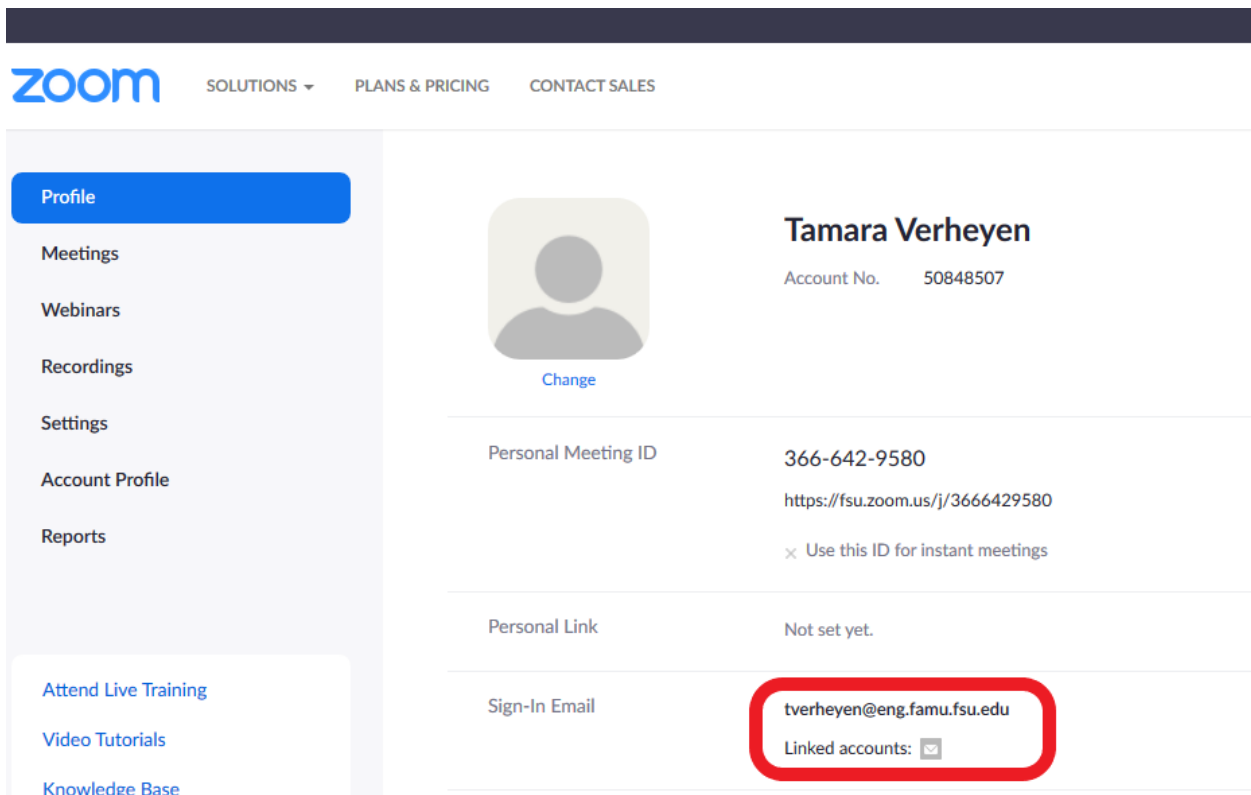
zoom SOLUTIONS ▾ PLANS & PRICING CONTACT SALES

Profile
Meetings
Webinars
Recordings
Settings
Account Profile
Reports

Attend Live Training
Video Tutorials
Knowledge Base

Change

Tamara Verheyen
Account No. 50848507

Personal Meeting ID
366-642-9580
https://fsu.zoom.us/j/3666429580
× Use this ID for instant meetings

Personal Link
Not set yet.

Sign-In Email
tverheyen@eng.famu.fsu.edu
Linked accounts: